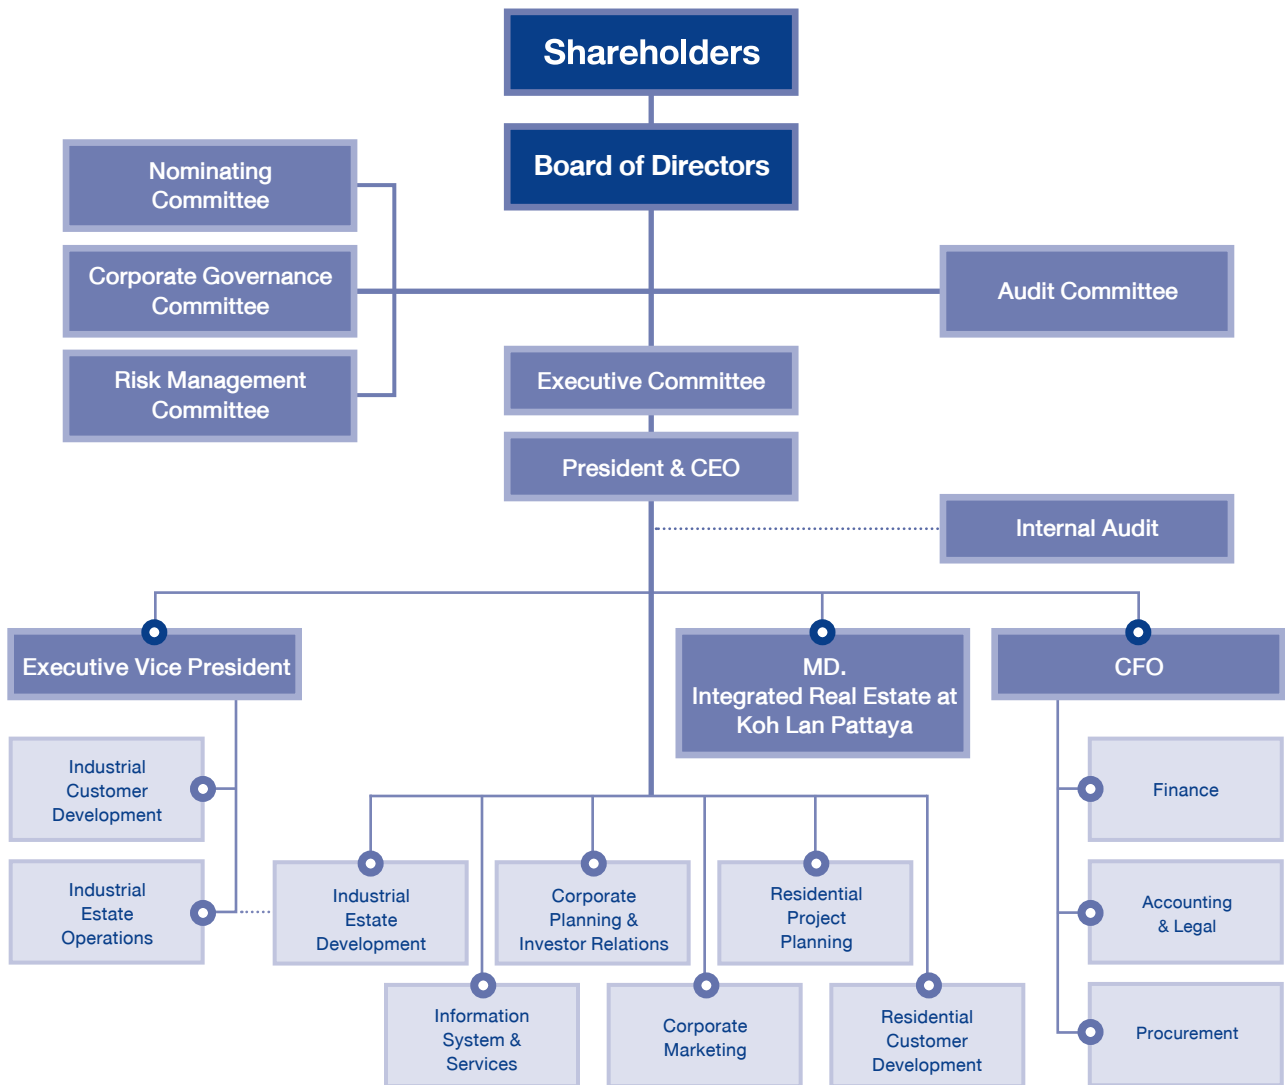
Shareholders

Board of Directors

Nominating Committee

Corporate Governance Committee

Risk Management Committee

Audit Committee

Executive Committee

President & CEO

Internal Audit

Executive Vice President

MD.
Integrated Real Estate at Koh Lan Pattaya

CFO

Industrial Customer Development

Industrial Estate Operations

Industrial Estate Development

Corporate Planning & Investor Relations

Residential Project Planning

Information System & Services

Corporate Marketing

Residential Customer Development

Finance

Accounting & Legal

Procurement